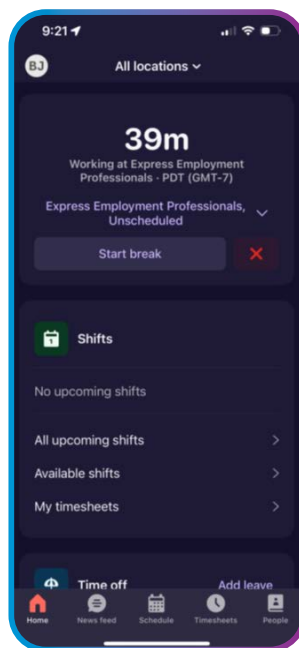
9:21

BJ

All locations

39m

Working at Express Employment Professionals · PDT (GMT-7)

Express Employment Professionals, Unscheduled

Start break

Shifts

No upcoming shifts

All upcoming shifts

Available shifts

My timesheets

Time off

Add leave

Home

News feed

Schedule

Timesheets

People